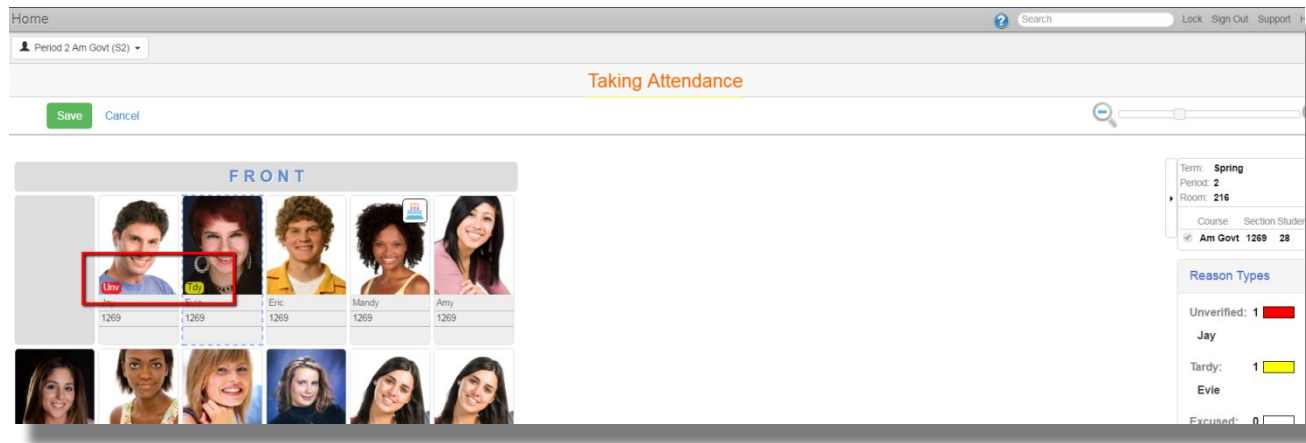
Home

Search

Lock Sign Out Support H

Period 2 Am Govt (S2)

Taking Attendance

Save Cancel

FRONT

Unv
Jay
1269

Tdy
Evie
1269

Eric
1269

Mandy
1269

Amy
1269

Term: Spring
Period: 2
Room: 216

| Course | Section | Studen |
|---|---|---|
| Am Govt | 1269 | 28 |

Reason Types

Unverified: 1

Jay

Tardy: 1

Evie

Excused: 0